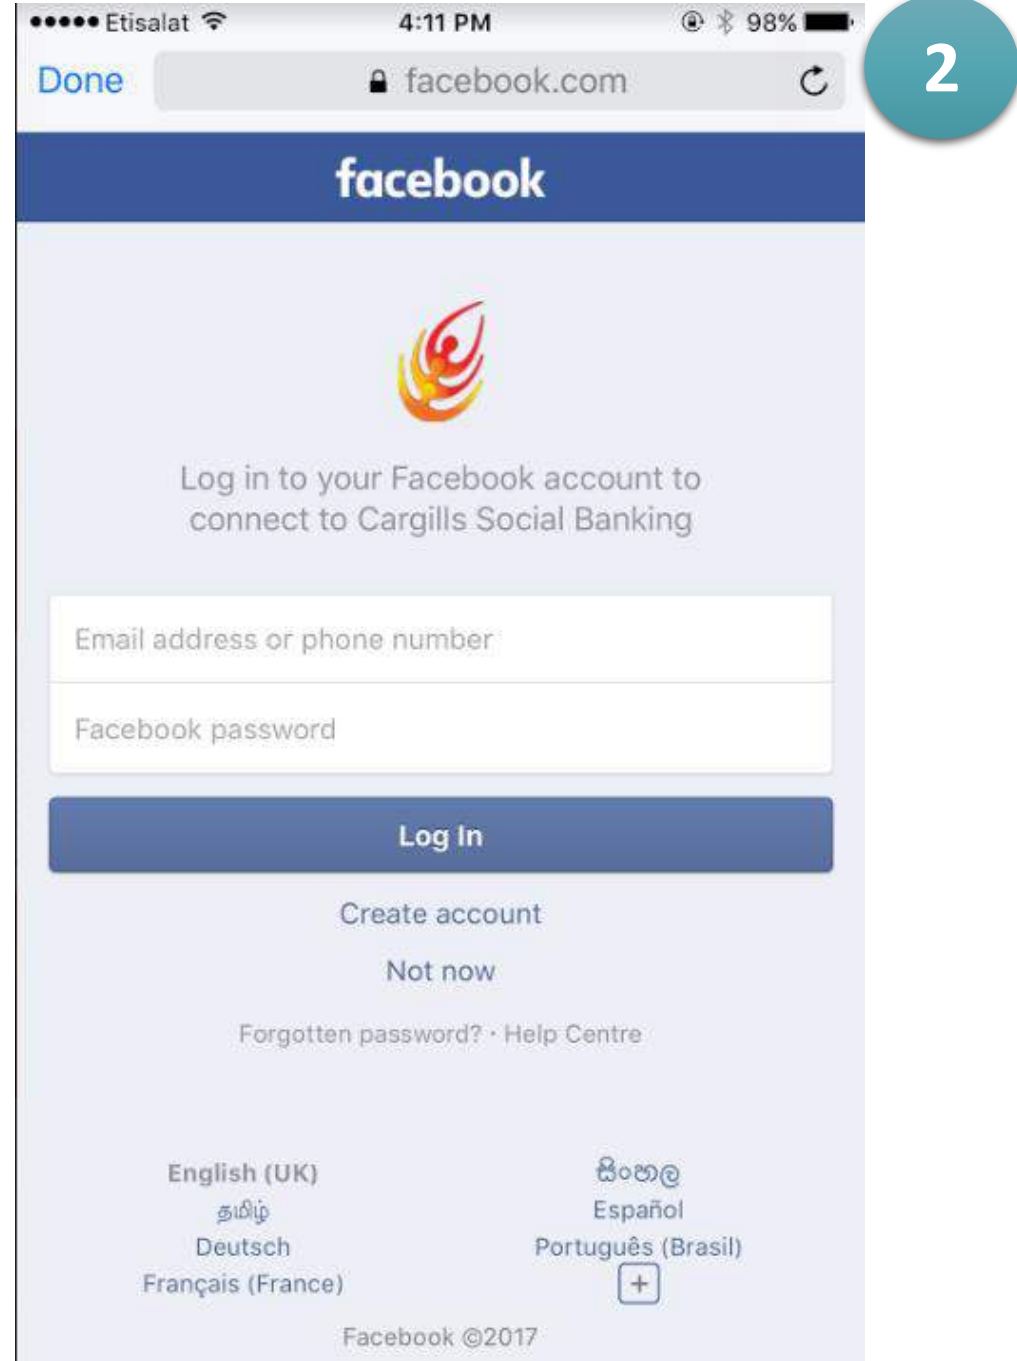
●●●●● Etisalat 4:11 PM 98%

2

Done facebook.com

facebook

Log in to your Facebook account to connect to Cargills Social Banking

Email address or phone number

Facebook password

Log In

Create account

Not now

Forgotten password? · Help Centre

English (UK)
தமிழ்
Deutsch
Français (France)

සිංහල
Español
Português (Brasil)
+

Facebook ©2017